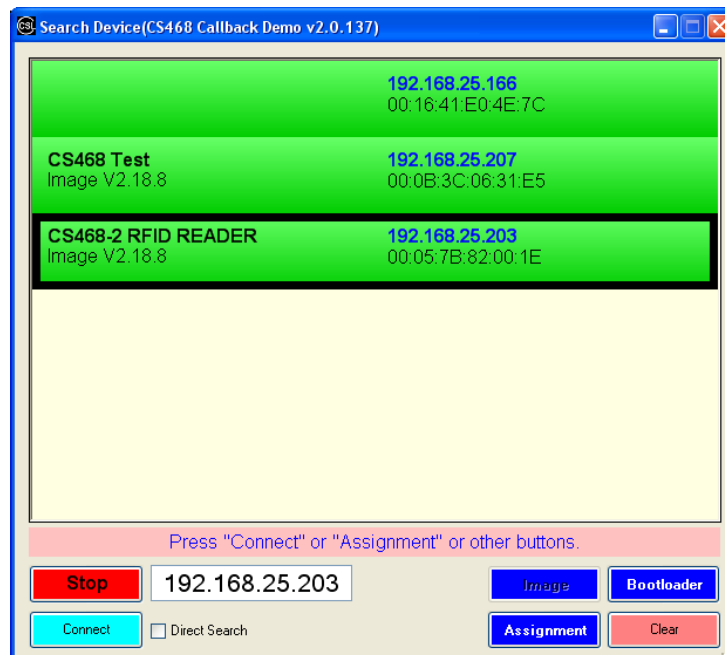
Search Device(CS468 Callback Demo v2.0.137)

192.168.25.166
00:16:41:E0:4E:7C

CS468 Test
Image V2.18.8
192.168.25.207
00:0B:3C:06:31:E5

CS468-2 RFID READER
Image V2.18.8
192.168.25.203
00:05:7B:82:00:1E

Press "Connect" or "Assignment" or other buttons.

Stop
192.168.25.203
Image
Bootloader
Connect
Direct Search
Assignment
Clear